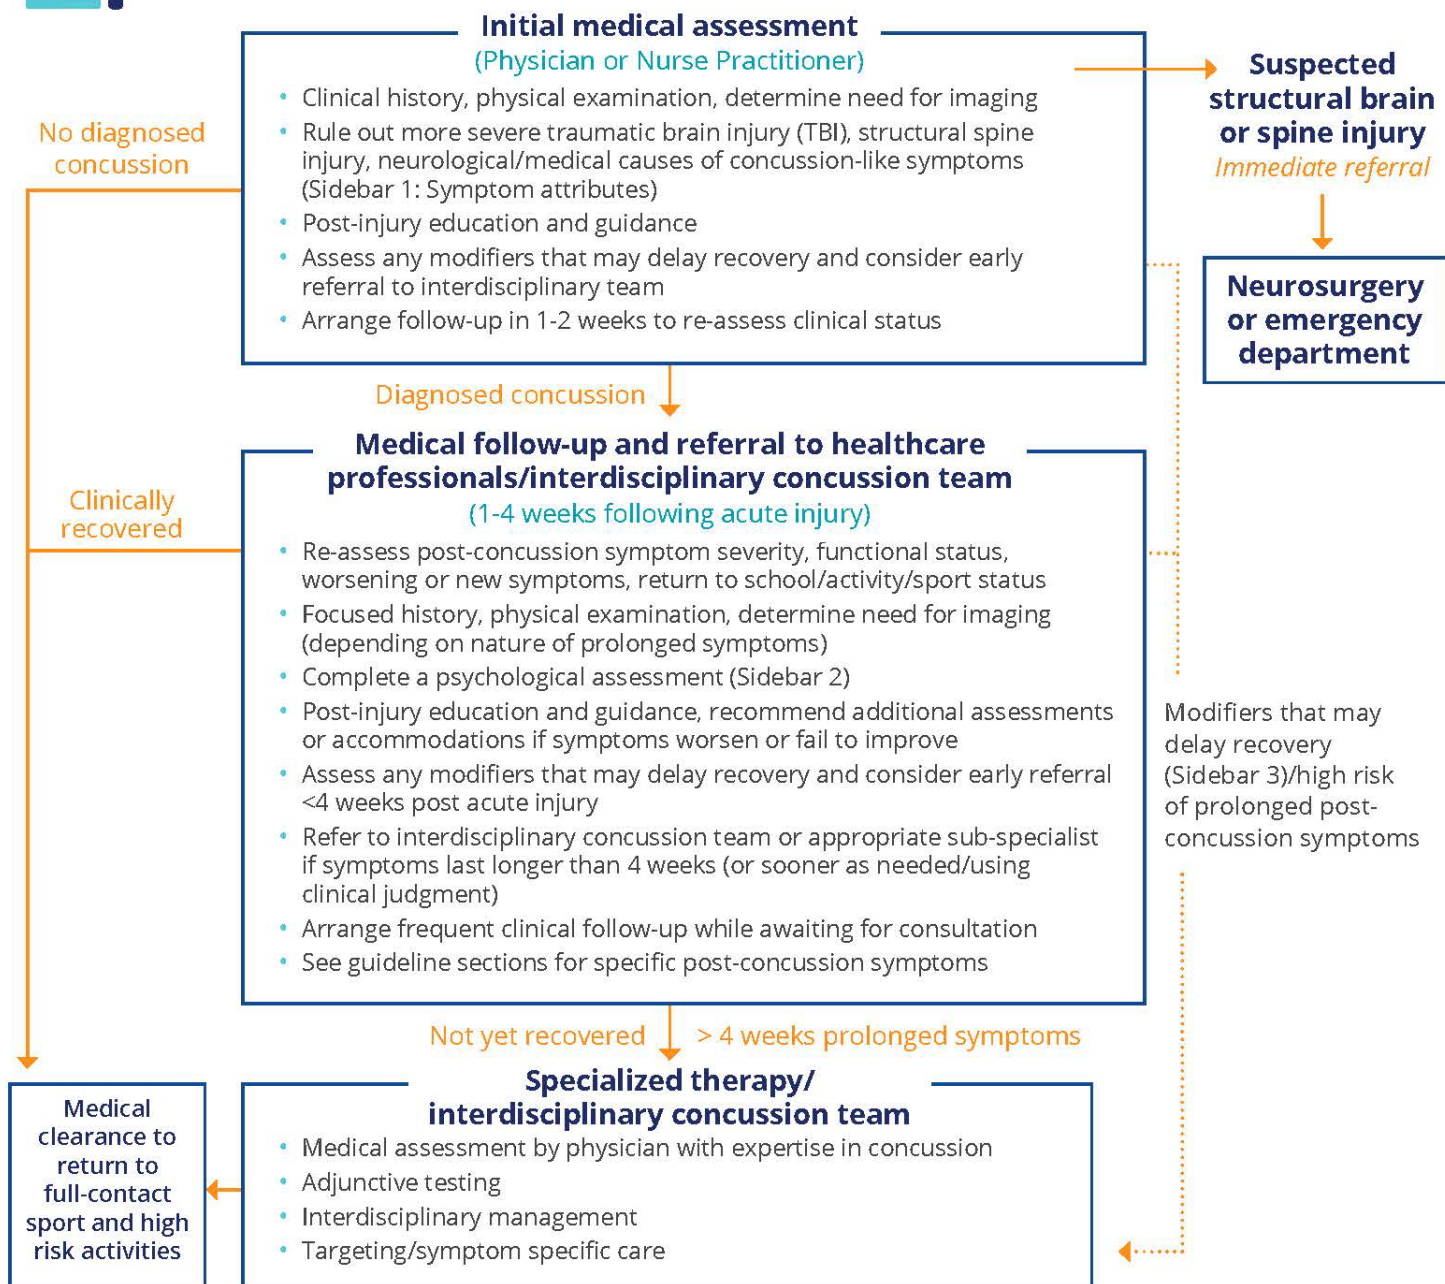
Initial medical assessment
(Physician or Nurse Practitioner)

- Clinical history, physical examination, determine need for imaging
- Rule out more severe traumatic brain injury (TBI), structural spine injury, neurological/medical causes of concussion-like symptoms (Sidebar 1: Symptom attributes)
- Post-injury education and guidance
- Assess any modifiers that may delay recovery and consider early referral to interdisciplinary team
- Arrange follow-up in 1-2 weeks to re-assess clinical status

Suspected structural brain or spine injury
Immediate referral

Neurosurgery or emergency department

No diagnosed concussion

Diagnosed concussion

Medical follow-up and referral to healthcare professionals/interdisciplinary concussion team
(1-4 weeks following acute injury)

- Re-assess post-concussion symptom severity, functional status, worsening or new symptoms, return to school/activity/sport status
- Focused history, physical examination, determine need for imaging (depending on nature of prolonged symptoms)
- Complete a psychological assessment (Sidebar 2)
- Post-injury education and guidance, recommend additional assessments or accommodations if symptoms worsen or fail to improve
- Assess any modifiers that may delay recovery and consider early referral <4 weeks post acute injury
- Refer to interdisciplinary concussion team or appropriate sub-specialist if symptoms last longer than 4 weeks (or sooner as needed/using clinical judgment)
- Arrange frequent clinical follow-up while awaiting for consultation
- See guideline sections for specific post-concussion symptoms

Clinically recovered

Modifiers that may delay recovery (Sidebar 3)/high risk of prolonged post-concussion symptoms

Not yet recovered

> 4 weeks prolonged symptoms

Specialized therapy/ interdisciplinary concussion team

- Medical assessment by physician with expertise in concussion
- Adjunctive testing
- Interdisciplinary management
- Targeting/symptom specific care

Medical clearance to return to full-contact sport and high risk activities